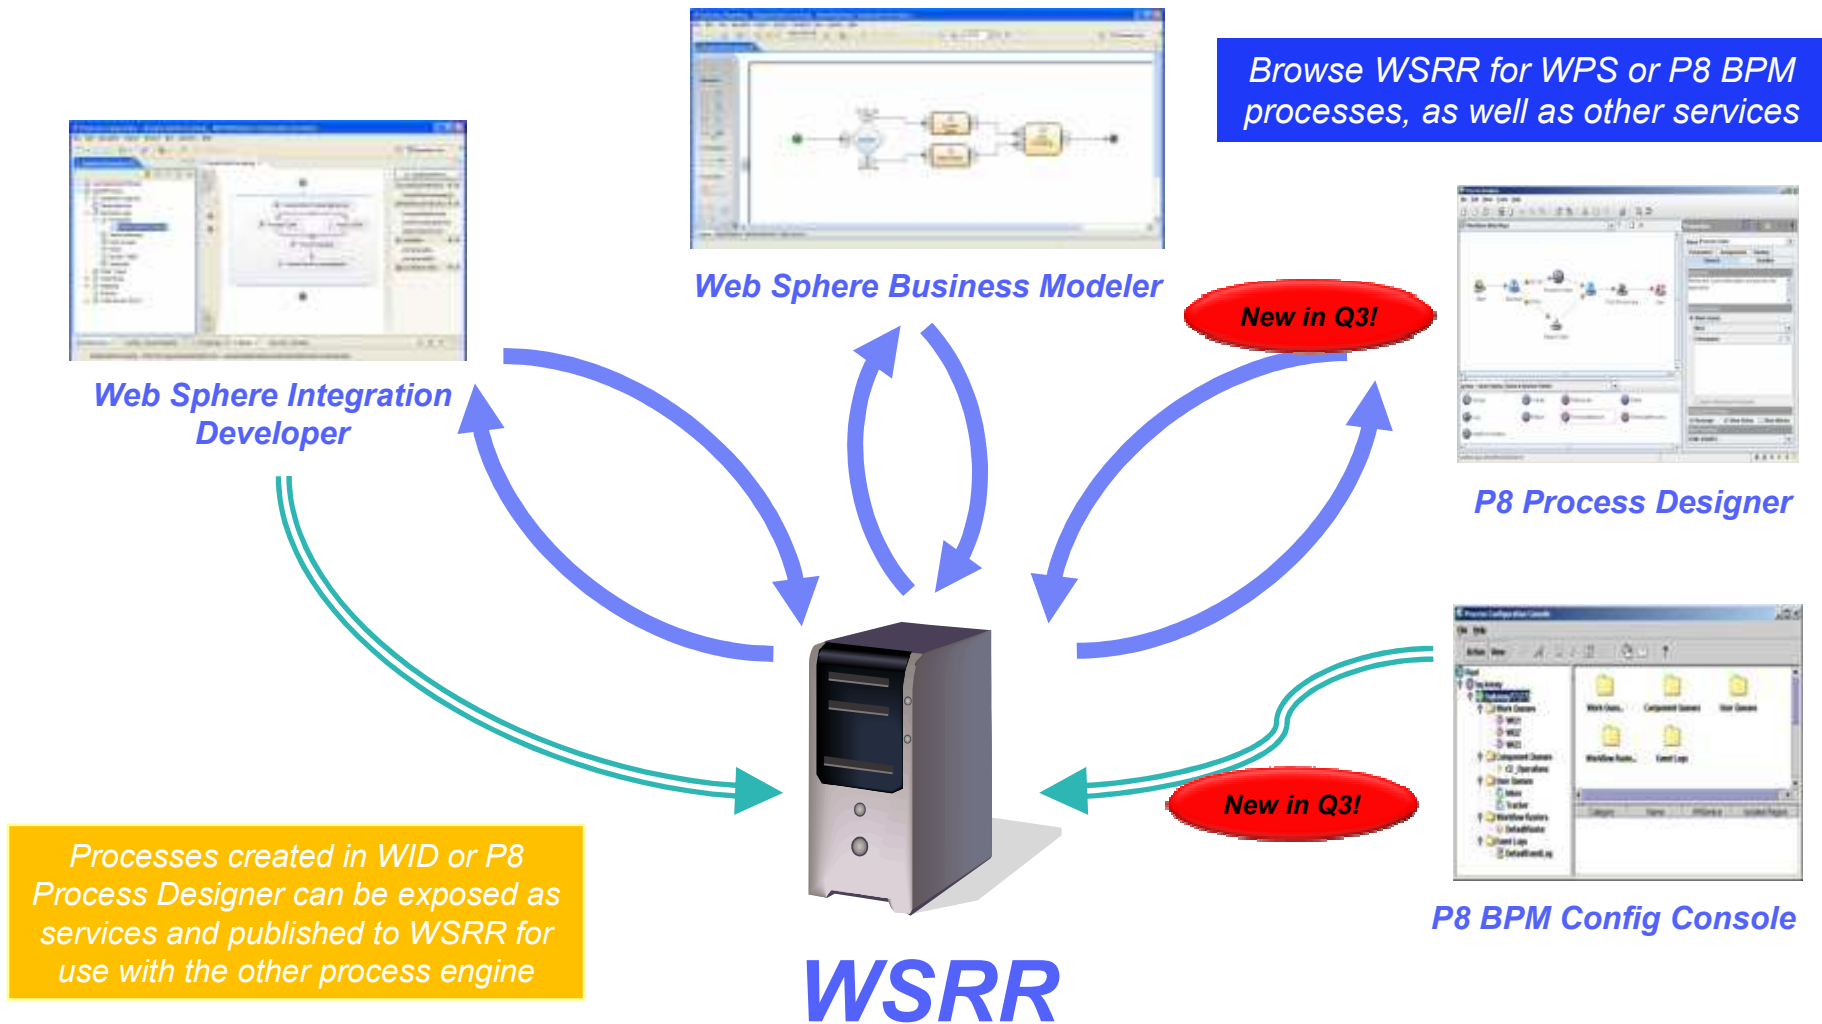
Browse WSRR for WPS or P8 BPM processes, as well as other services

Web Sphere Business Modeler

Web Sphere Integration Developer

New in Q3!

P8 Process Designer

New in Q3!

P8 BPM Config Console

Processes created in WID or P8 Process Designer can be exposed as services and published to WSRR for use with the other process engine

WSRR